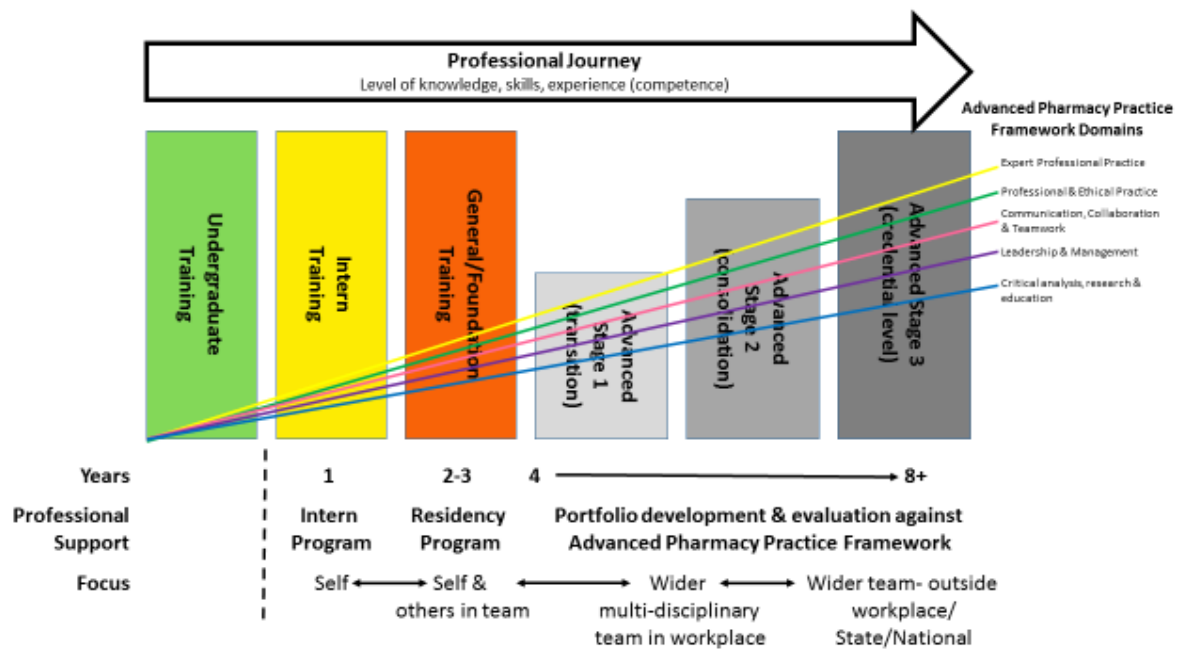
Professional Journey
Level of knowledge, skills, experience (competence)

Advanced Pharmacy Practice Framework Domains

Expert Professional Practice
Professional & Ethical Practice
Communication, Collaboration & Teamwork
Leadership & Management
Critical analysis, research & education

Undergraduate Training

Intern Training

General/Foundation Training

Advanced Stage 1 (transition)

Advanced Stage 2 (consolidation)

Advanced Stage 3 (credential level)

Years 1 2-3 4 8+

Professional Support
Intern Program
Residency Program
Portfolio development & evaluation against Advanced Pharmacy Practice Framework

Focus
Self
Self & others in team
Wider multi-disciplinary team in workplace
Wider team- outside workplace/ State/National